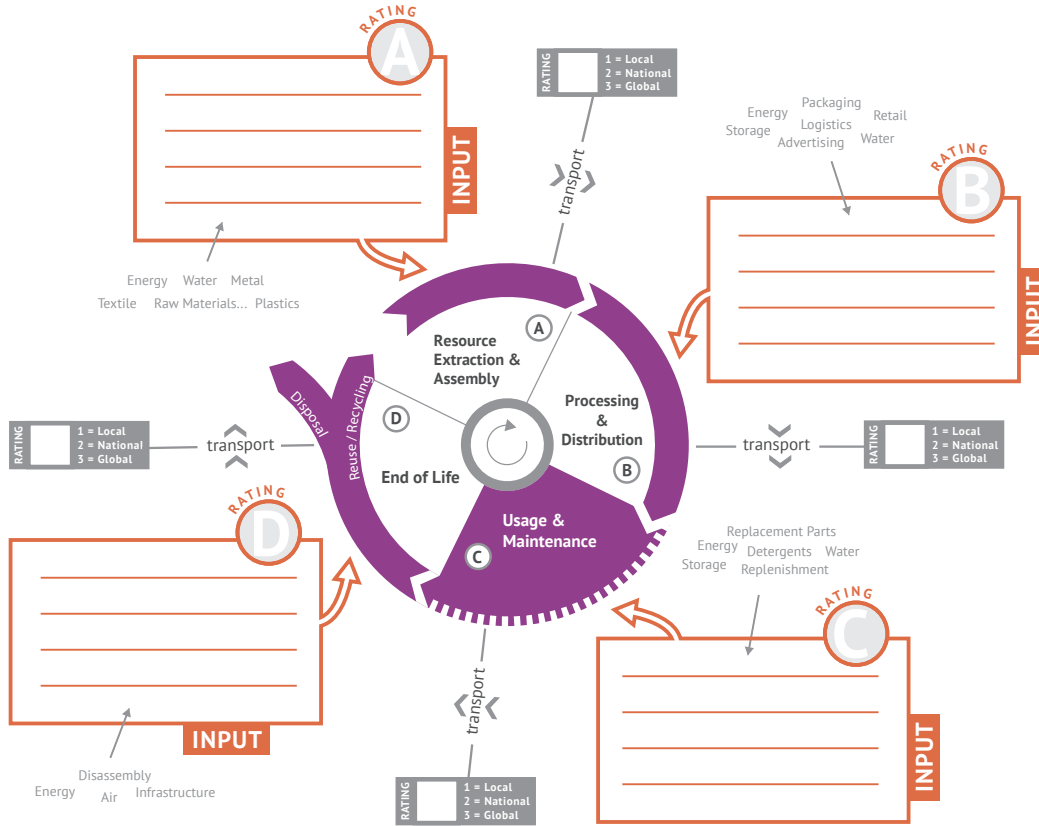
RATING
A

INPUT

Energy Water Metal
Textile Raw Materials... Plastics

RATING
1 = Local
2 = National
3 = Global

transport

Energy Packaging
Storage Logistics Retail
Advertising Water

RATING
B

INPUT

Resource Extraction & Assembly
A

Processing & Distribution
B

Usage & Maintenance
C

End of Life
D

Disposal
Reuse / Recycling

RATING
1 = Local
2 = National
3 = Global

transport

transport

RATING
1 = Local
2 = National
3 = Global

Replacement Parts
Energy Detergents Water
Storage Replenishment

RATING
D

INPUT

Disassembly
Energy Air Infrastructure

transport

RATING
1 = Local
2 = National
3 = Global

RATING
C

INPUT